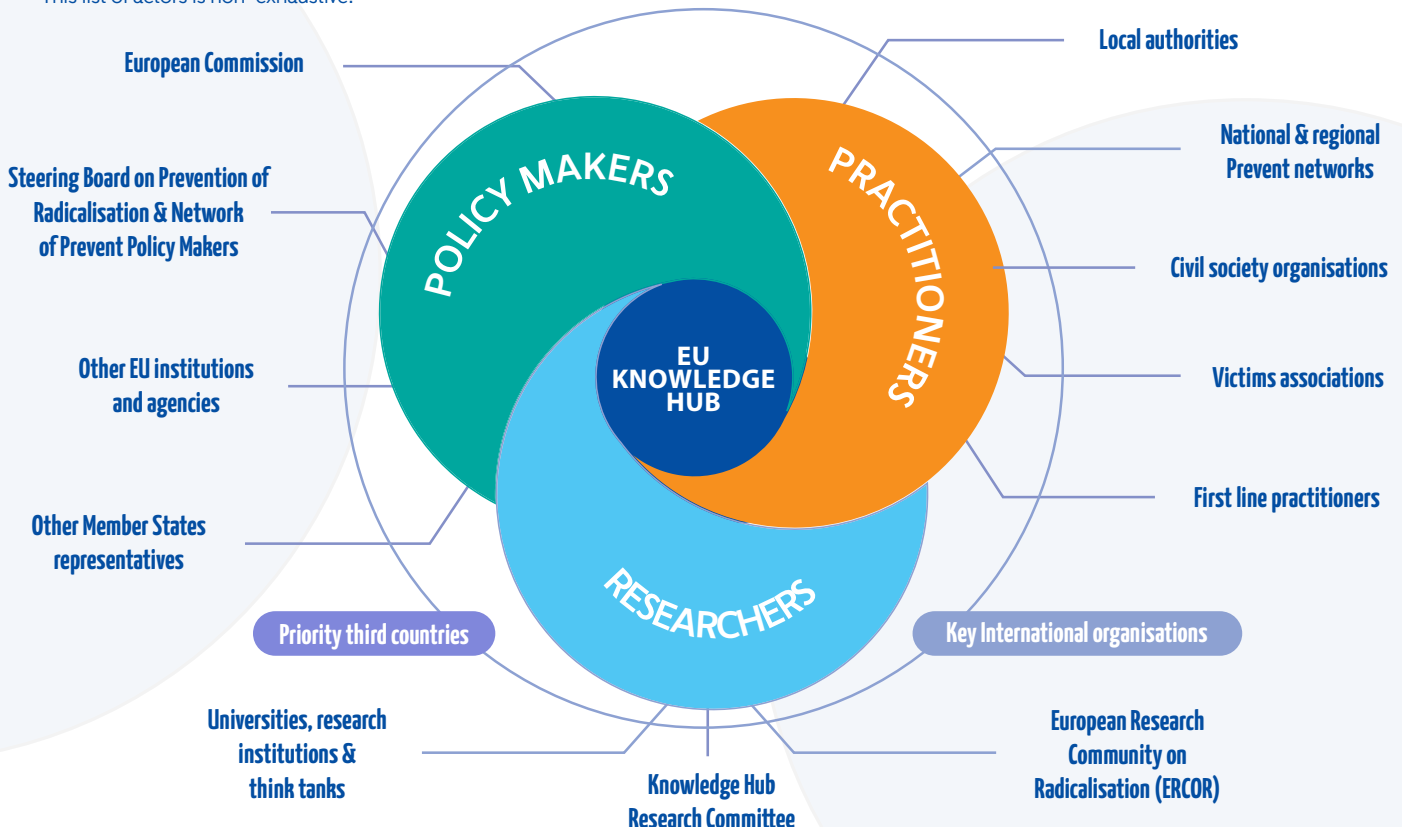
This list of actors is non-exhaustive.

European Commission

Local authorities

National & regional Prevent networks

Steering Board on Prevention of Radicalisation & Network of Prevent Policy Makers

POLICY MAKERS

PRACTITIONERS

Civil society organisations

EU KNOWLEDGE HUB

Other EU institutions and agencies

Victims associations

First line practitioners

Other Member States representatives

RESEARCHERS

Priority third countries

Key International organisations

Universities, research institutions & think tanks

European Research Community on Radicalisation (ERCOR)

Knowledge Hub Research Committee